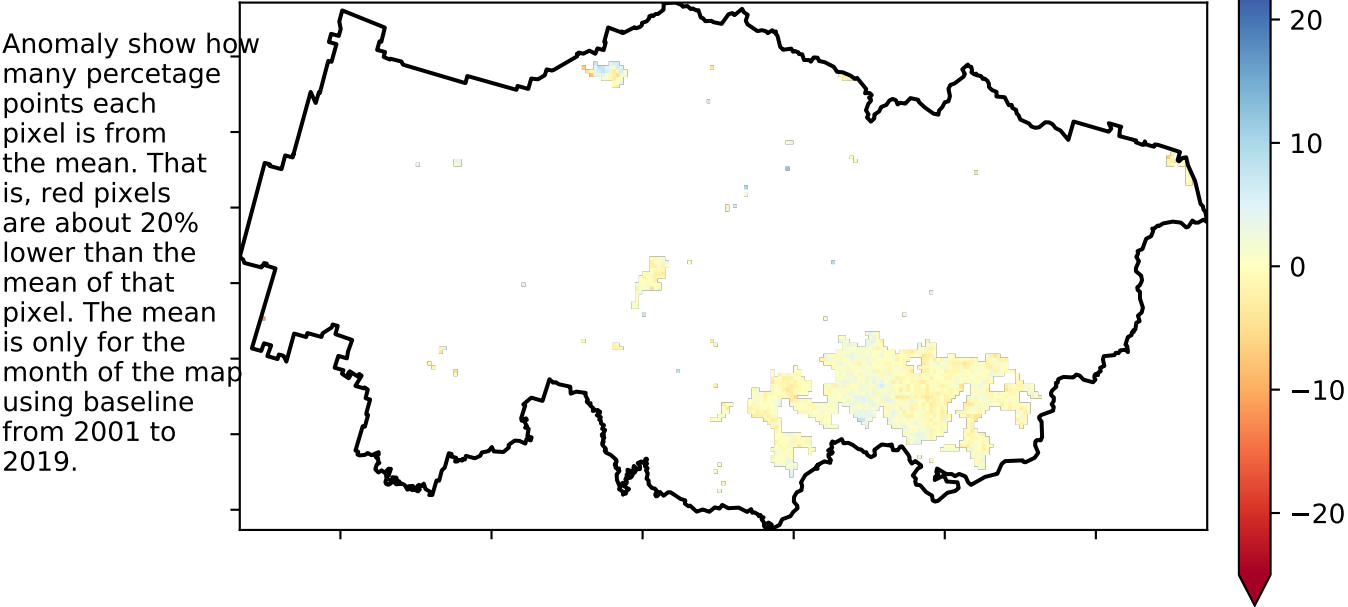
Anomaly show how many percetage points each pixel is from the mean. That is, red pixels are about 20% lower than the mean of that pixel. The mean is only for the month of the map using baseline from 2001 to 2019.

20
10
0
−10
−20